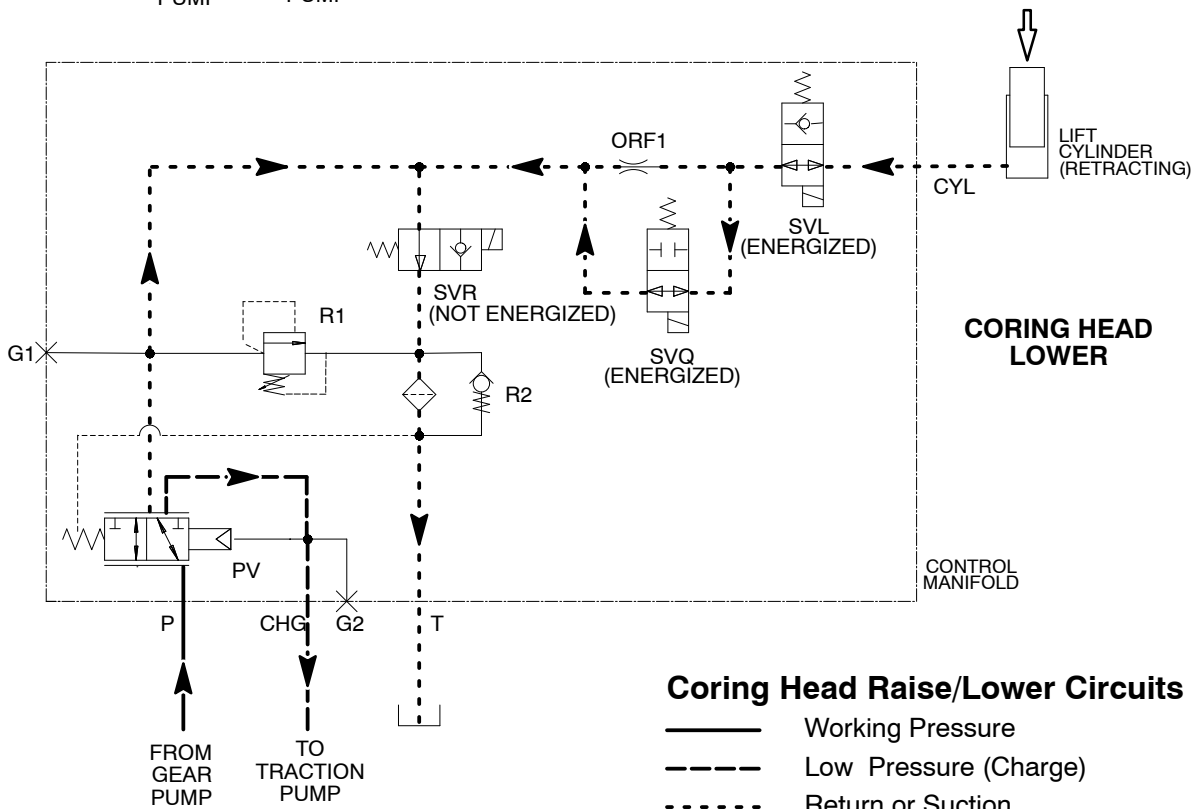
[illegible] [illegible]

LIFT CYLINDER (RETRACTING)

ORF1

CYL

SVL (ENERGIZED)

SVR (NOT ENERGIZED)

R1

G1

CORING HEAD LOWER

SVQ (ENERGIZED)

R2

PV

CONTROL MANIFOLD

P

CHG

G2

T

FROM GEAR PUMP

TO TRACTION PUMP

Coring Head Raise/Lower Circuits

Working Pressure

Low Pressure (Charge)

Return or Suction